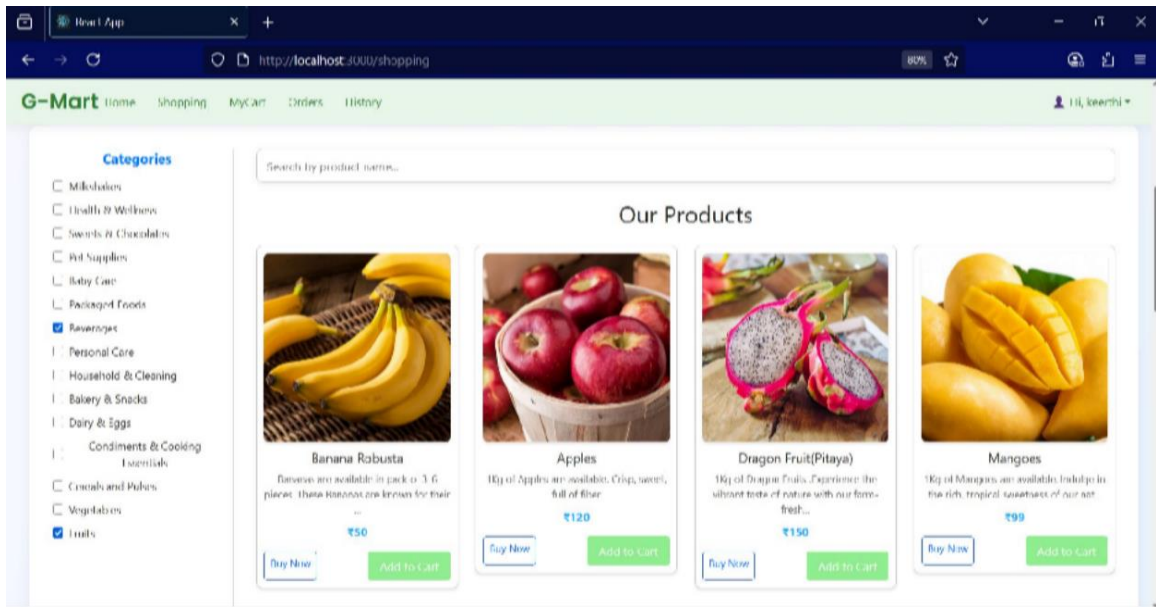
React App

http://localhost:3000/shopping

80%

G-Mart Home Shopping MyCart Orders History

Hi, keerthi

Categories

Milkshakes
Health & Wellness
Sweets & Chocolates
Pet Supplies
Baby Care
Packaged Foods
Beverages
Personal Care
Household & Cleaning
Bakery & Snacks
Dairy & Eggs
Condiments & Cooking Essentials
Cereals and Pulses
Vegetables
Fruits

Search by product name...

Our Products

Banana Robusta

Bananas are available in pack of 3-6 pieces. these Bananas are known for their ...

₹50

Buy Now

Add to Cart

Apples

1Kg of Apples are available. Crisp, sweet, full of fiber.

₹120

Buy Now

Add to Cart

Dragon Fruit(Pitaya)

1Kg of Dragon Fruits. Experience the vibrant taste of nature with our farm-fresh...

₹150

Buy Now

Add to Cart

Mangoes

1Kg of Mangoes are available. Indulge in the rich, tropical sweetness of our est...

₹99

Buy Now

Add to Cart